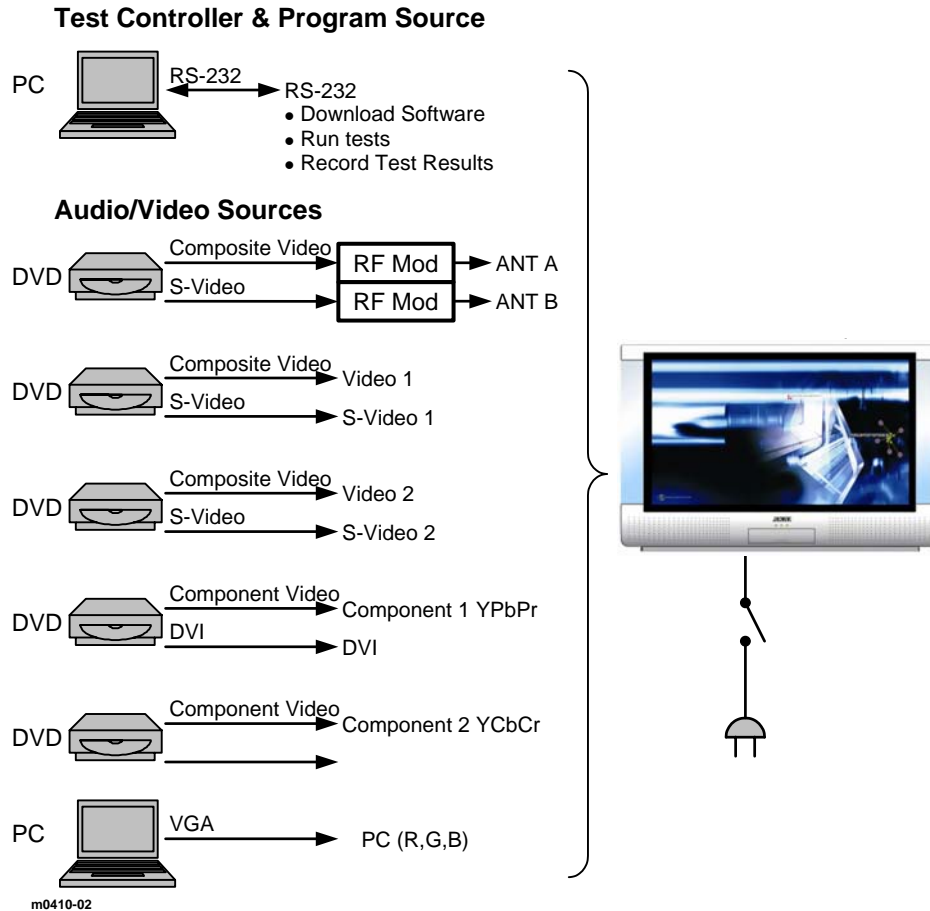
Test Controller & Program Source

PC

RS-232

RS-232
• Download Software
• Run tests
• Record Test Results

Audio/Video Sources

DVD

Composite Video

S-Video

RF Mod

RF Mod

ANT A

ANT B

DVD

Composite Video

Video 1

S-Video

S-Video 1

DVD

Composite Video

Video 2

S-Video

S-Video 2

DVD

Component Video

Component 1 YPbPr

DVI

DVI

DVD

Component Video

Component 2 YCbCr

PC

VGA

PC (R,G,B)

m0410-02